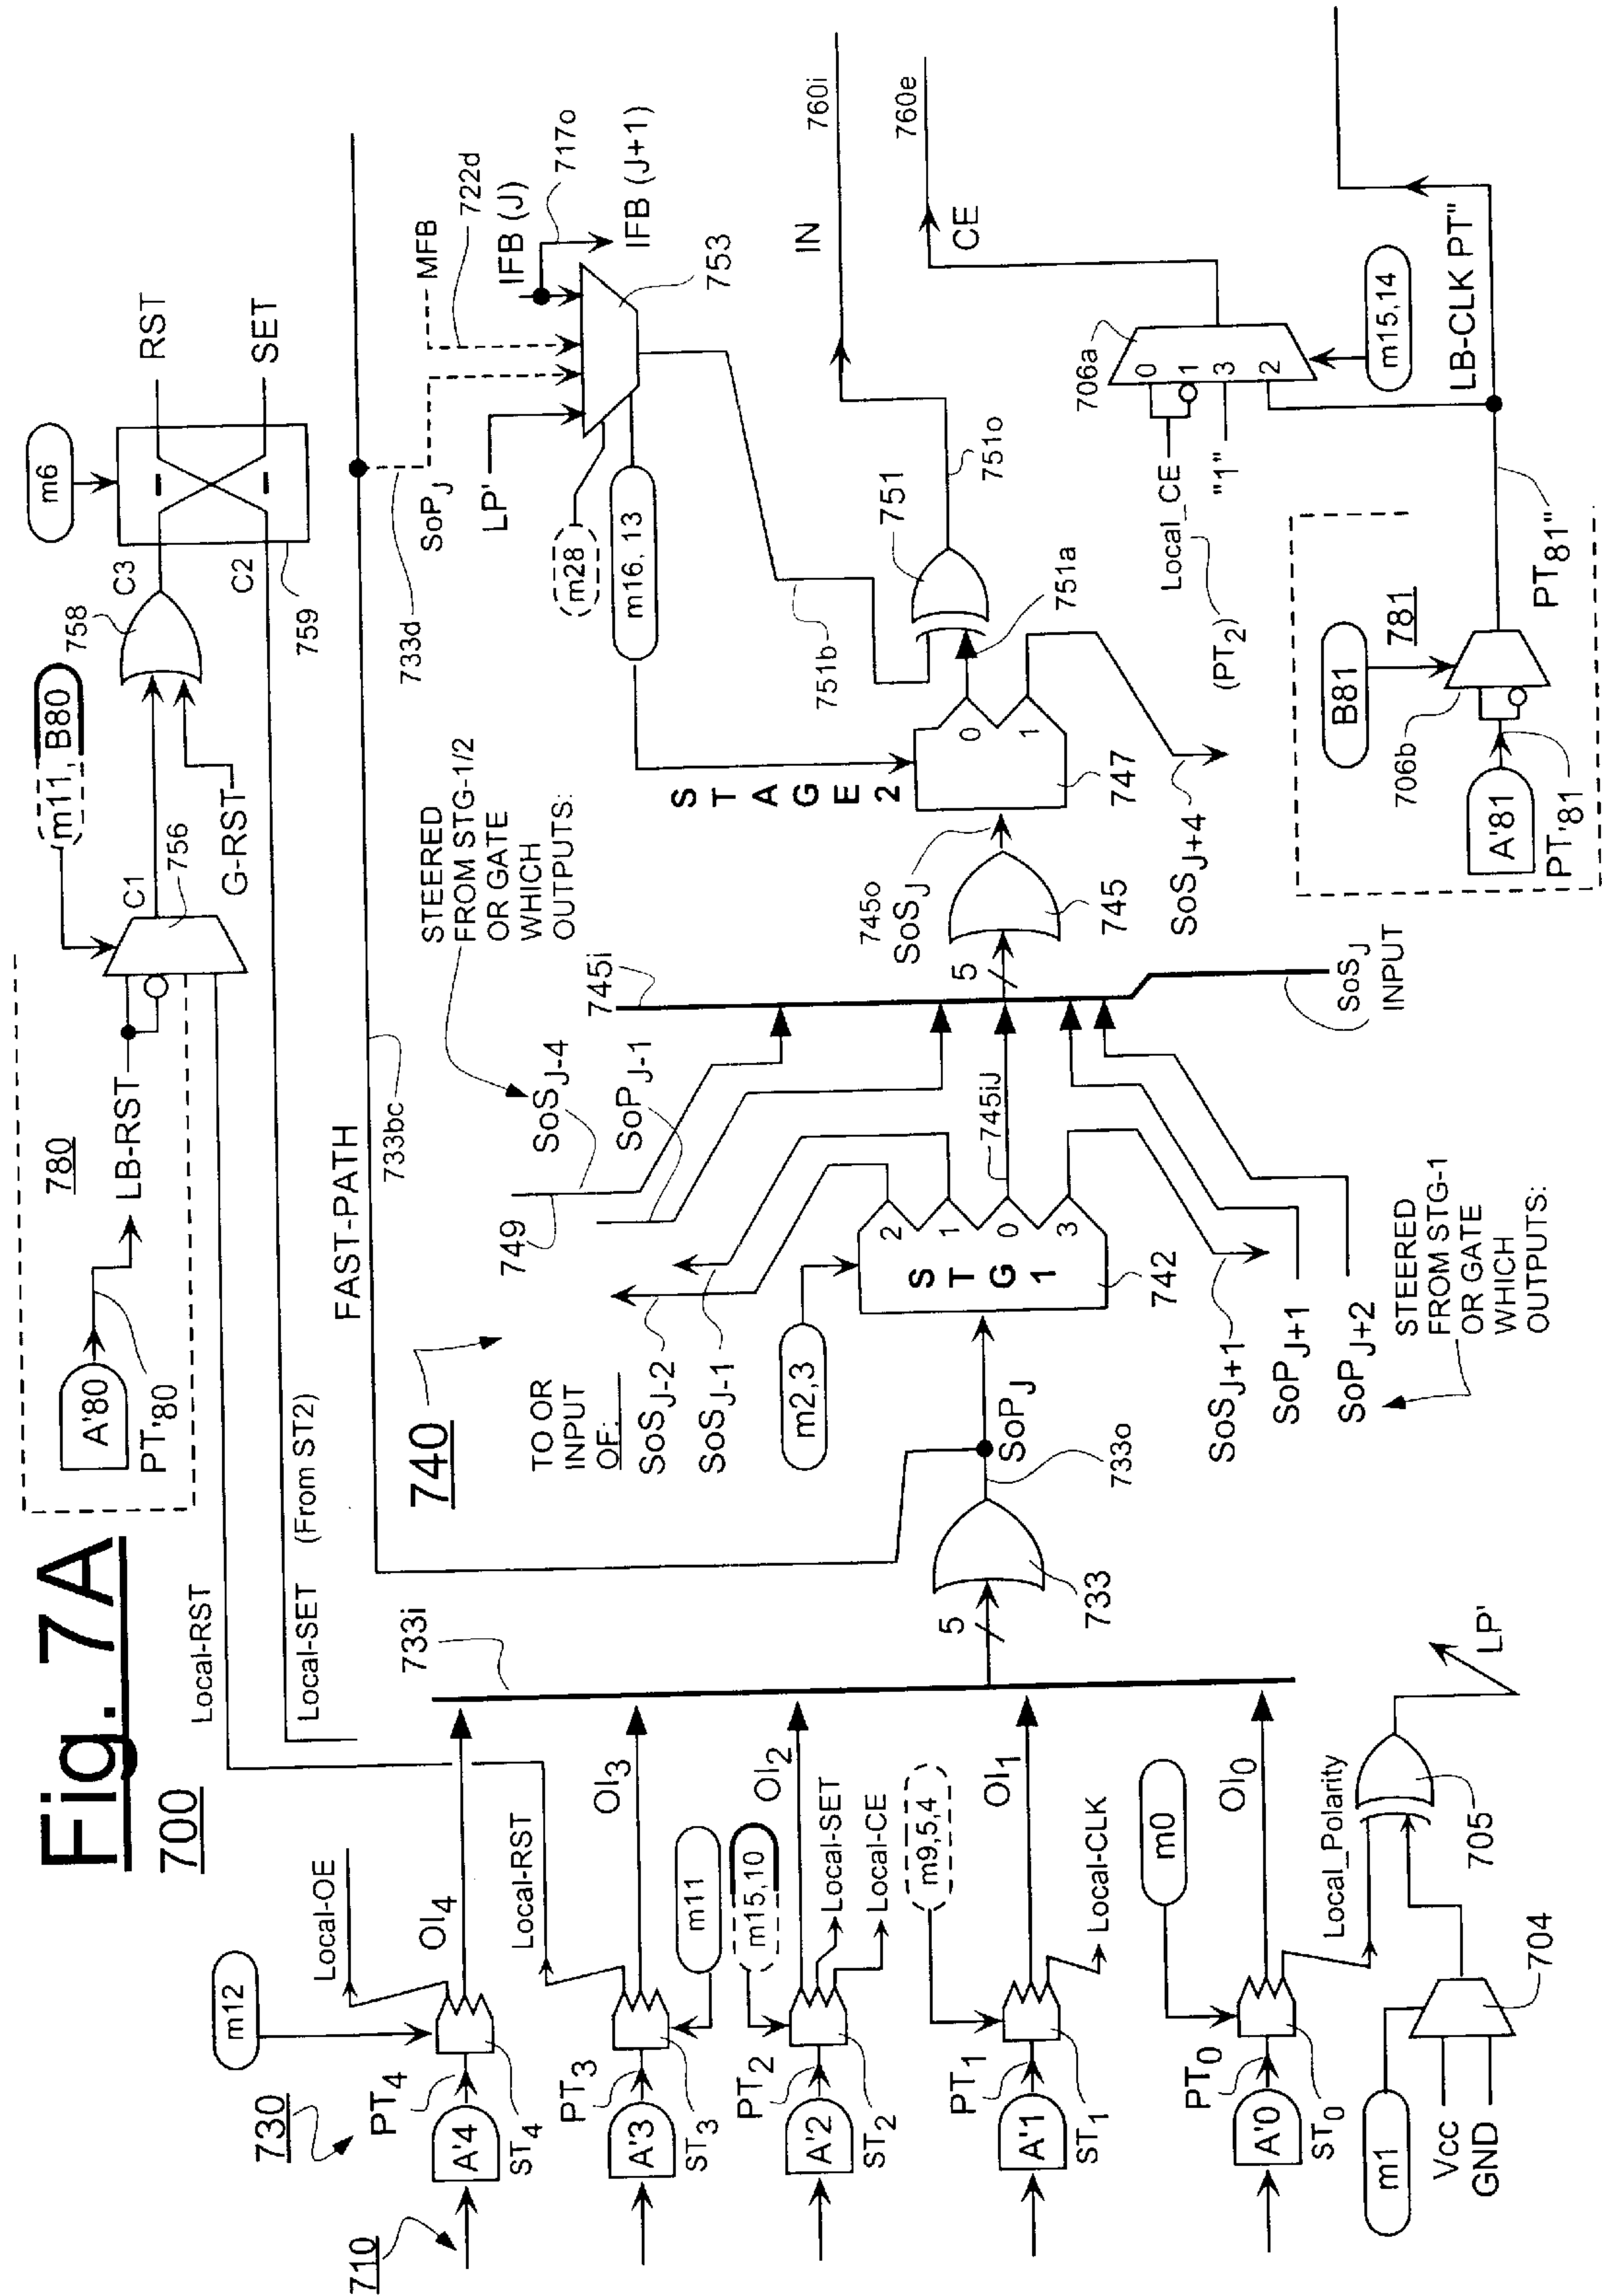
Fig. 7A
700

710
730
A'4
PT$_4$
ST$_4$
m12
Local-OE
OI$_4$
A'3
PT$_3$
ST$_3$
Local-RST
OI$_3$
m11
A'2
PT$_2$
ST$_2$
m15,10
Local-SET
Local-CE
OI$_2$
A'1
PT$_1$
ST$_1$
m9,5,4
Local-CLK
OI$_1$
A'0
PT$_0$
ST$_0$
m0
Local_Polarity
OI$_0$
m1
Vcc
GND
704
705
LP'

Local-RST
Local-SET
(From ST2)
733i
5
733
733o
SoP$_J$
FAST-PATH
733bc
740

780
A'80
PT'$_{80}$
LB-RST
756
C1
G-RST
m11, B80
758
C3
C2
759
m6
RST
SET
733d
SoP$_J$
MFB
722d
717o
IFB (J)
IFB (J+1)
753
LP'
m28
m16, 13

TO OR INPUT OF:
SoS$_{J-2}$
SoS$_{J-1}$
m2,3
STG 1
2
1
0
3
742
SoS$_{J+1}$
SoP$_{J+1}$
SoP$_{J+2}$
STEERED FROM STG-1 OR GATE WHICH OUTPUTS:
749
SoS$_{J-4}$
SoP$_{J-1}$
STEERED FROM STG-1/2 OR GATE WHICH OUTPUTS:
745iJ
745i
5
SoS$_J$ INPUT
745o
SoS$_J$
745
STAGE 2
0
1
747
SoS$_{J+4}$
751b
751
751a
751o
IN
760i
760e
CE
706a
0
1
3
2
m15,14
Local_CE
"1"
(PT$_2$)
LB-CLK PT"
B81
781
706b
A'81
PT'$_{81}$
PT$_{81}$"